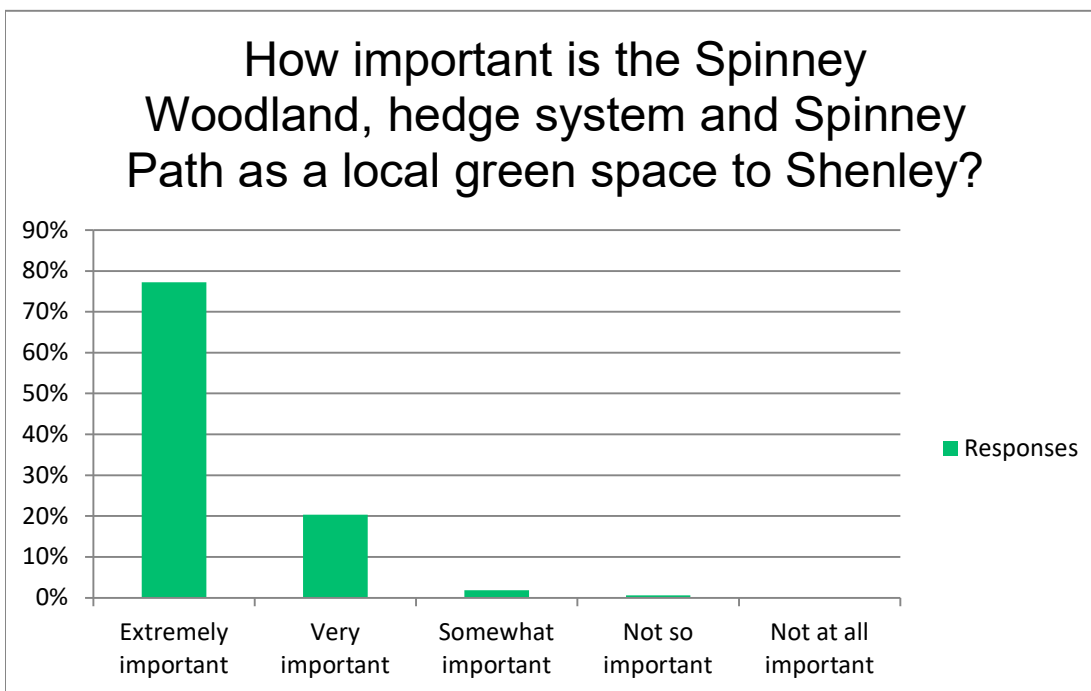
How important is the Spinney Woodland, hedge system and Spinney Path as a local green space to Shenley?

90%
80%
70%
60%
50%
40%
30%
20%
10%
0%

Extremely important
Very important
Somewhat important
Not so important
Not at all important

Responses